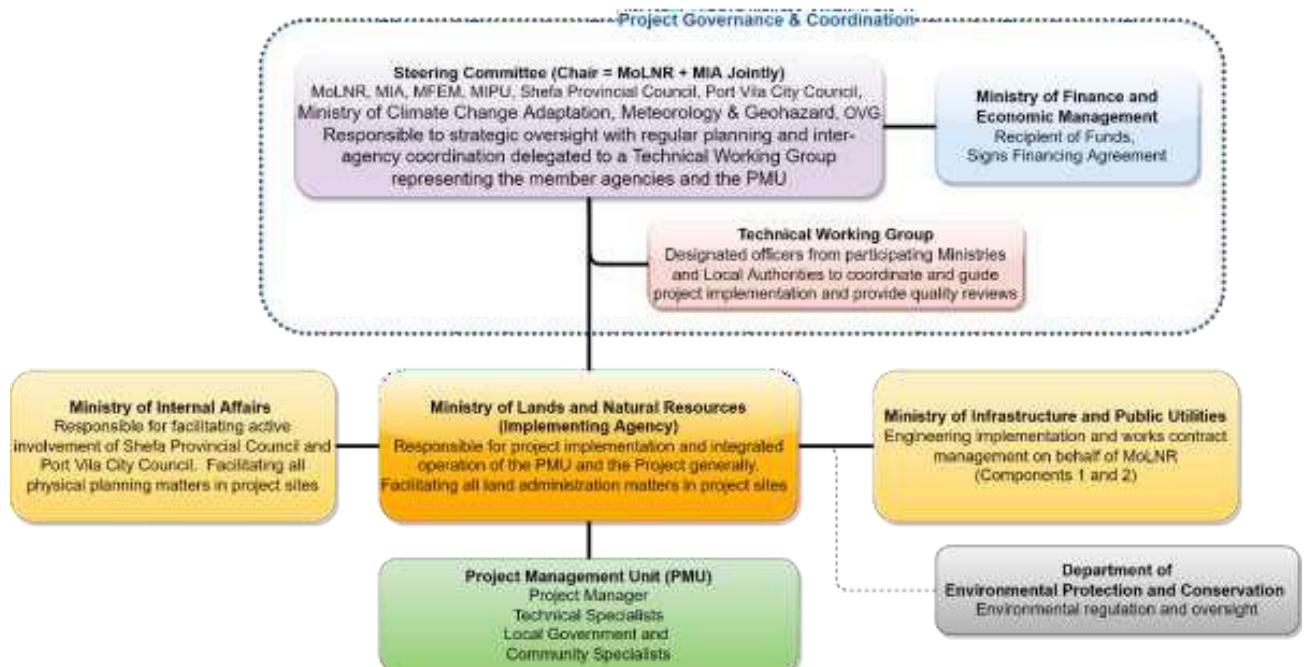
Project Governance & Coordination

Steering Committee (Chair = MoLNR + MIA Jointly)
MoLNR, MIA, MFEM, MIPU, Shefa Provincial Council, Port Vila City Council, Ministry of Climate Change Adaptation, Meteorology & Geohazard, OVG
Responsible to strategic oversight with regular planning and inter-agency coordination delegated to a Technical Working Group representing the member agencies and the PMU

Ministry of Finance and Economic Management
Recipient of Funds, Signs Financing Agreement

Technical Working Group
Designated officers from participating Ministries and Local Authorities to coordinate and guide project implementation and provide quality reviews

Ministry of Internal Affairs
Responsible for facilitating active involvement of Shefa Provincial Council and Port Vila City Council. Facilitating all physical planning matters in project sites

Ministry of Lands and Natural Resources (Implementing Agency)
Responsible for project implementation and integrated operation of the PMU and the Project generally. Facilitating all land administration matters in project sites

Ministry of Infrastructure and Public Utilities
Engineering implementation and works contract management on behalf of MoLNR (Components 1 and 2)

Project Management Unit (PMU)
Project Manager
Technical Specialists
Local Government and Community Specialists

Department of Environmental Protection and Conservation
Environmental regulation and oversight